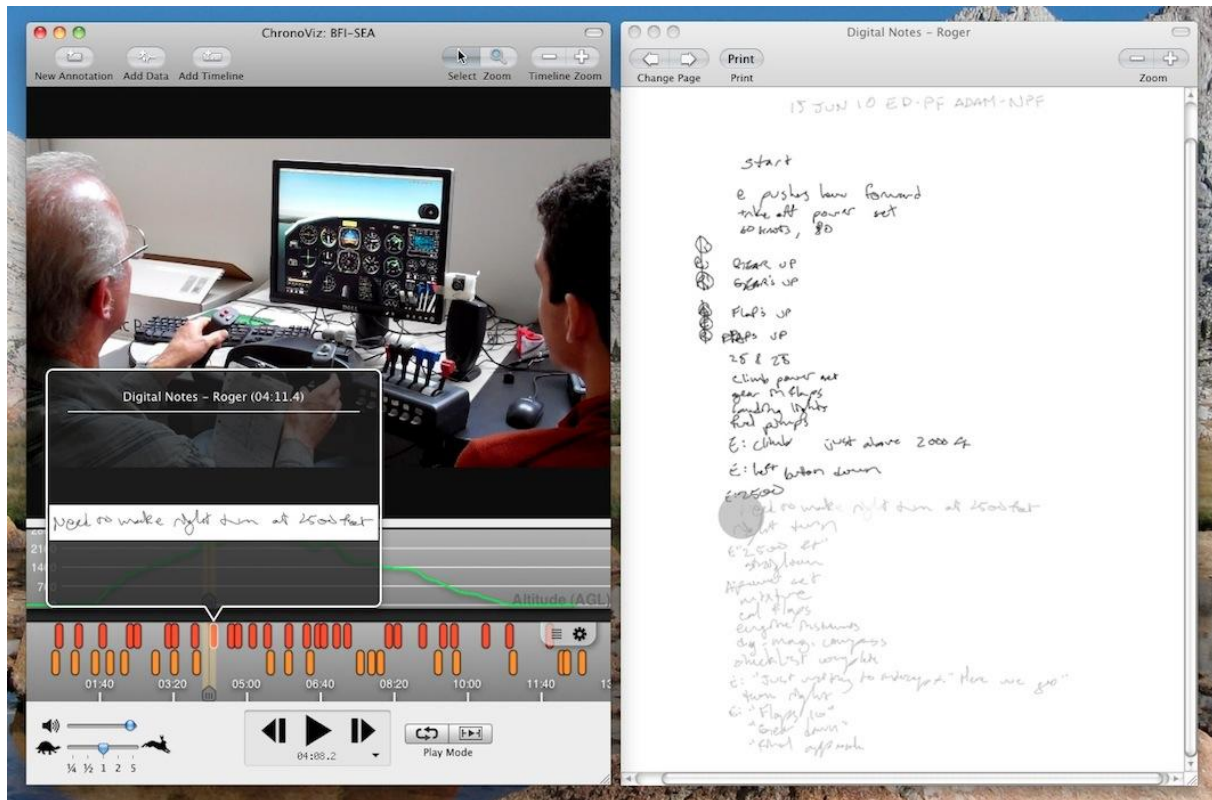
ChronoViz: BFI-SEA

New Annotation Add Data Add Timeline

Select Zoom Timeline Zoom

Digital Notes – Roger (04:11.4)

Need to make right turn at 2500 feet

21
14
7

Altitude (AGL)

01:40 03:20 05:00 06:40 08:20 10:00 11:40 13

¼ ½ 1 2 5

04:08.2

Play Mode

Digital Notes – Roger

Change Page Print

Print

Zoom

15 JUN 10 ED-PF ADAM-NPF

start

e pushes lever forward
take off power set
60 knots, 80

GEAR UP
GEAR'S UP

FLAPS UP
FLAPS UP
25 & 25
climb power set
gear & flaps
landing lights
fuel pumps
E: climb just above 2000 ft

E: left button down

E:2500
Need to make right turn at 2500 feet
right turn
E:2500 ft
straight down
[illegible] set
mixture
cowl flaps
engine instruments
dg mag compass
checklist complete
E: "just trying to emergency" "Here we go"
turn right
E: "Flaps 10"
"Gear down"
"final approach"